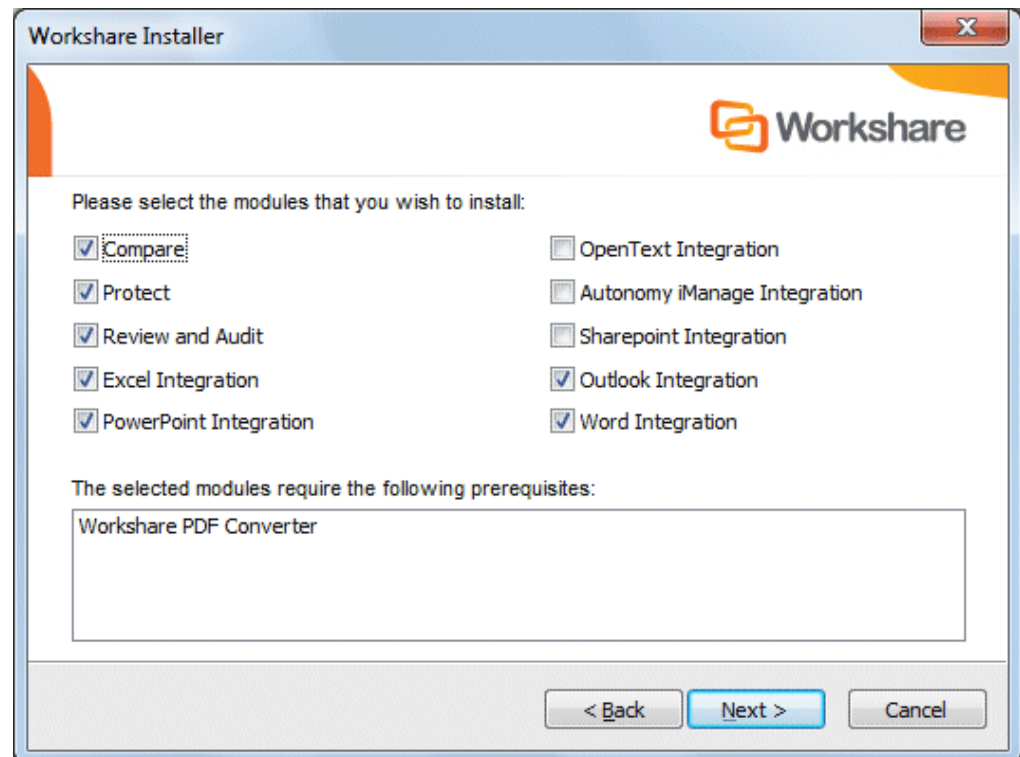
Workshare Installer

Workshare

Please select the modules that you wish to install:

Compare
Protect
Review and Audit
Excel Integration
PowerPoint Integration

OpenText Integration
Autonomy iManage Integration
Sharepoint Integration
Outlook Integration
Word Integration

The selected modules require the following prerequisites:

Workshare PDF Converter

< Back
Next >
Cancel